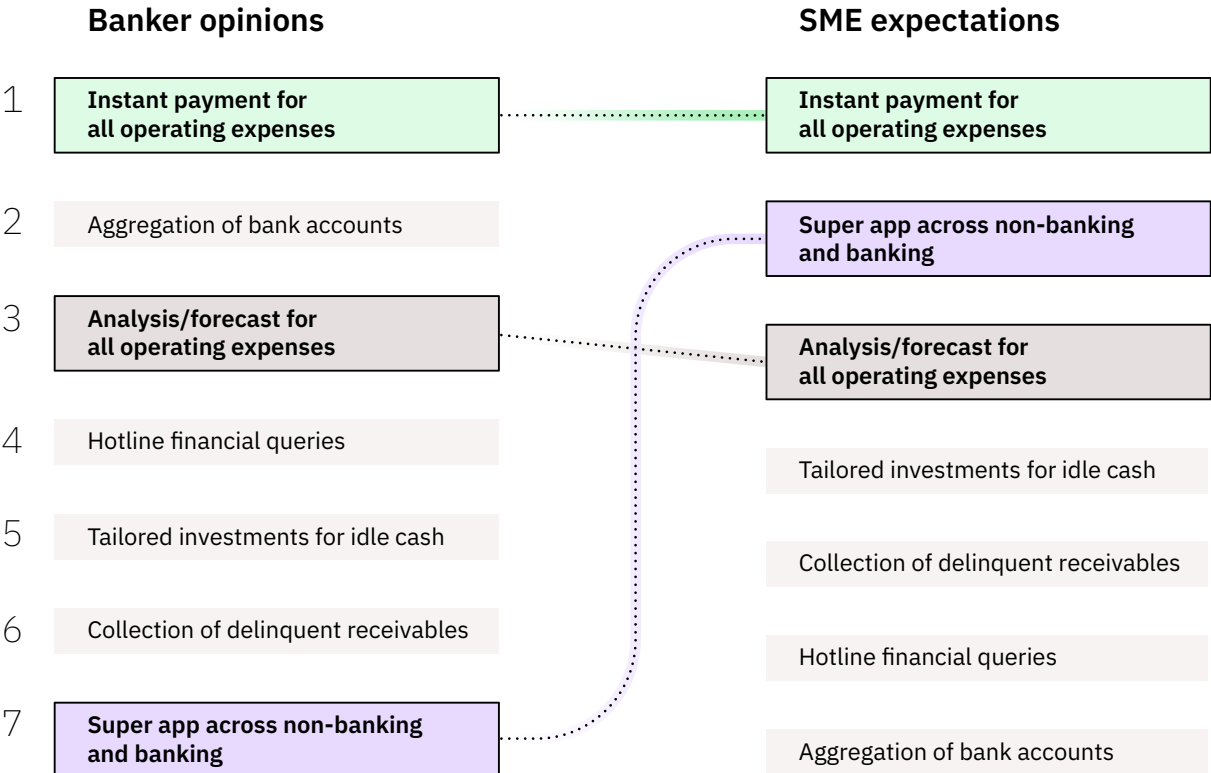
Banker opinions

1 Instant payment for all operating expenses

2 Aggregation of bank accounts

3 Analysis/forecast for all operating expenses

4 Hotline financial queries

5 Tailored investments for idle cash

6 Collection of delinquent receivables

7 Super app across non-banking and banking

SME expectations

Instant payment for all operating expenses

Super app across non-banking and banking

Analysis/forecast for all operating expenses

Tailored investments for idle cash

Collection of delinquent receivables

Hotline financial queries

Aggregation of bank accounts